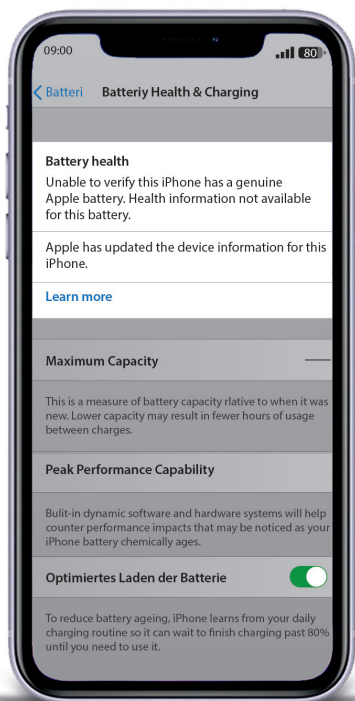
09:00

80

Batteri Batteriy Health & Charging

Battery health

Unable to verify this iPhone has a genuine Apple battery. Health information not available for this battery.

Apple has updated the device information for this iPhone.

Learn more

Maximum Capacity

This is a measure of battery capacity rlative to when it was new. Lower capacity may result in fewer hours of usage between charges.

Peak Performance Capability

Bulit-in dynamic software and hardware systems will help counter performance impacts that may be noticed as your iPhone battery chemically ages.

Optimiertes Laden der Batterie

To reduce battery ageing, iPhone learns from your daily charging routine so it can wait to finish charging past 80% until you need to use it.